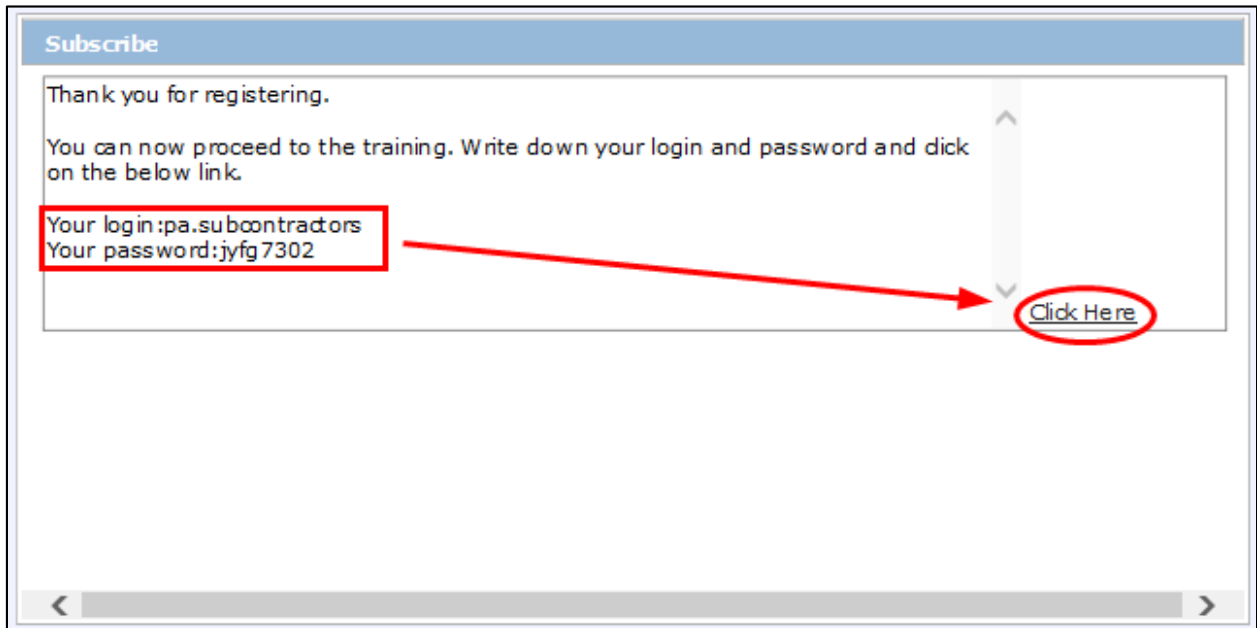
Subscribe

Thank you for registering.

You can now proceed to the training. Write down your login and password and dick on the below link.

Your login:pa.subcontractors
Your password:jyfg7302

Click Here